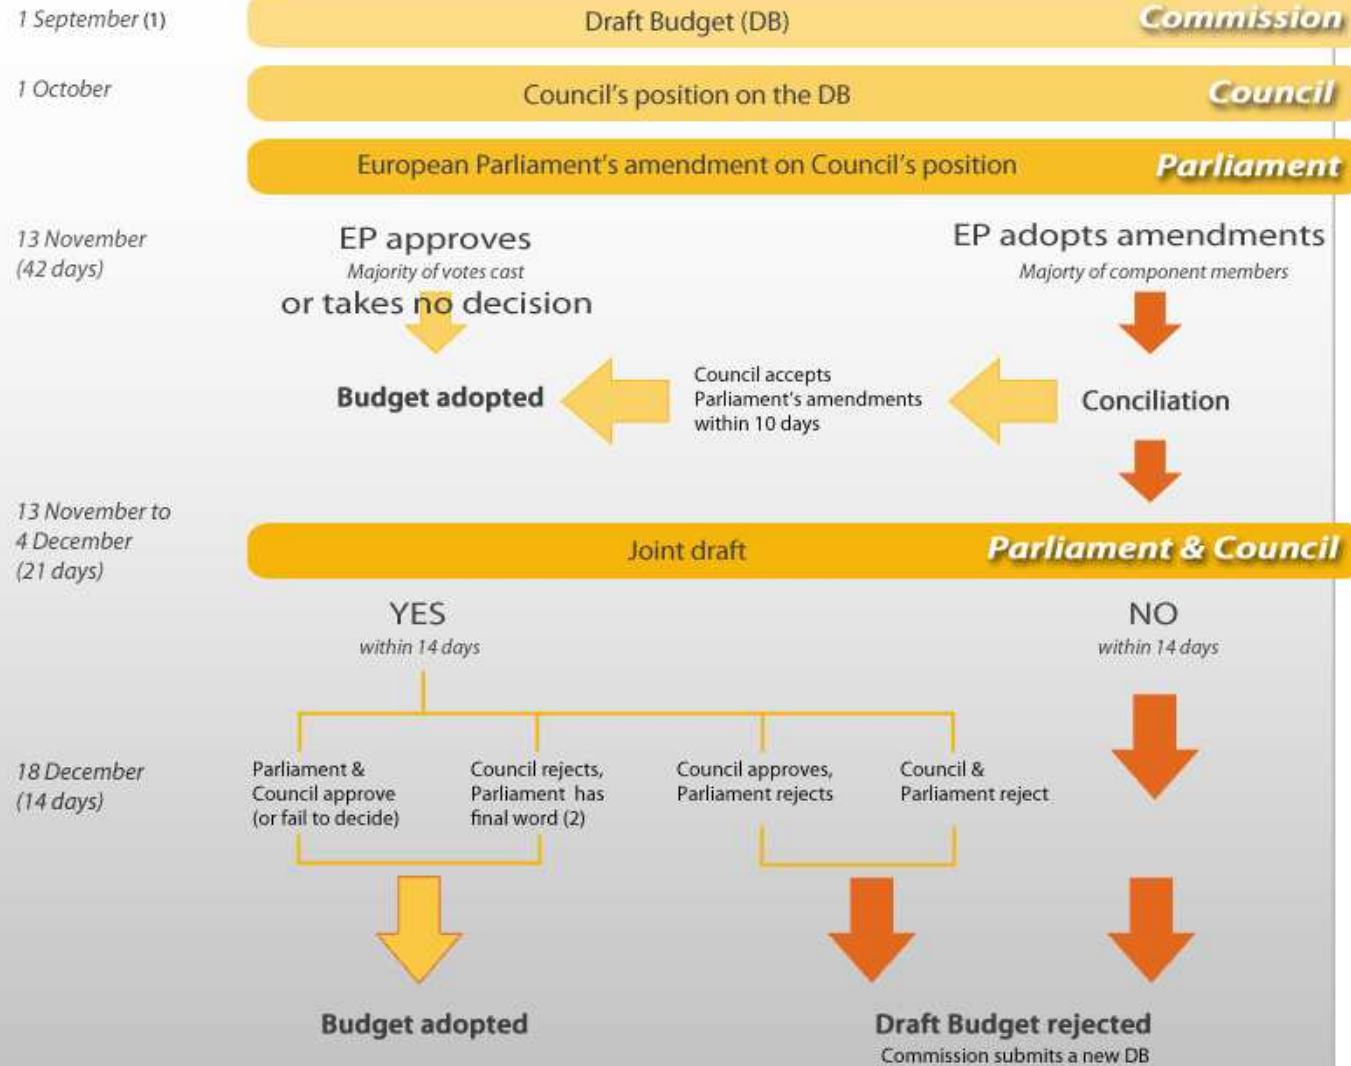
1 September (1)

Draft Budget (DB)

Commission

1 October

Council's position on the DB

Council

European Parliament's amendment on Council's position

Parliament

13 November (42 days)

EP approves
Majority of votes cast
or takes no decision

EP adopts amendments
Majority of component members

Budget adopted

Council accepts Parliament's amendments within 10 days

Conciliation

13 November to 4 December (21 days)

Joint draft

Parliament & Council

YES
within 14 days

NO
within 14 days

18 December (14 days)

Parliament & Council approve (or fail to decide)

Council rejects, Parliament has final word (2)

Council approves, Parliament rejects

Council & Parliament reject

Budget adopted

Draft Budget rejected
Commission submits a new DB